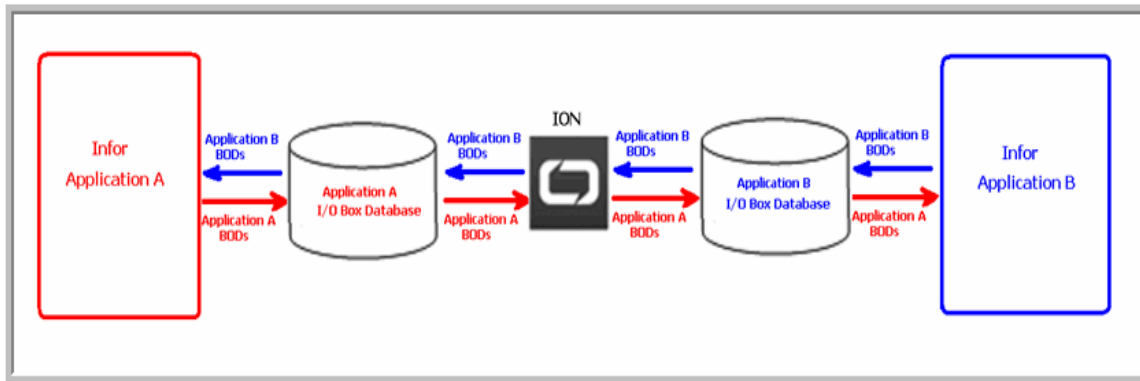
Infor
Application A

Application B
BODs

Application A
BODs

Application A
I/O Box Database

Application B
BODs

Application A
BODs

ION

Application B
BODs

Application A
BODs

Application B
I/O Box Database

Application B
BODs

Application A
BODs

Infor
Application B